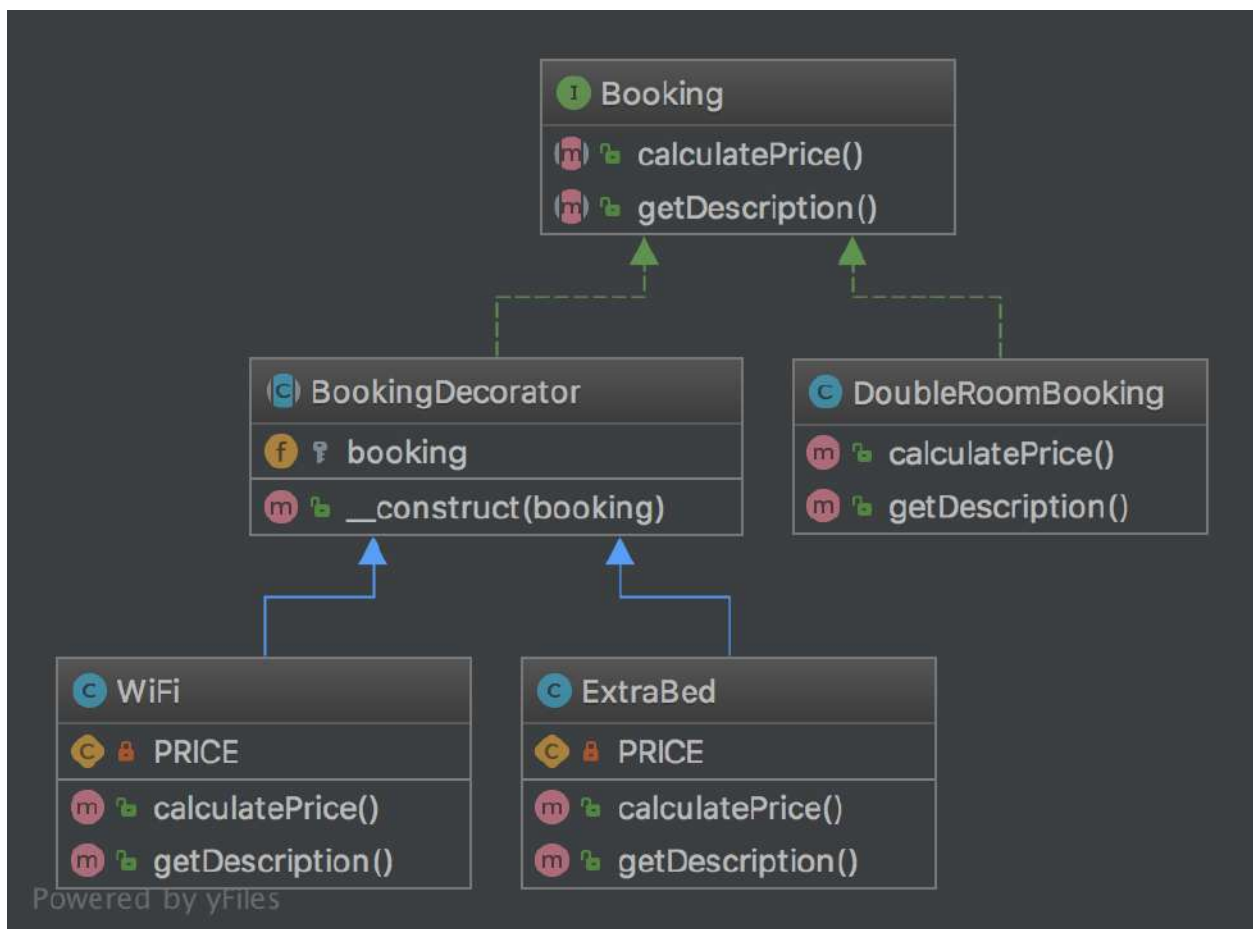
I Booking
m calculatePrice()
m getDescription()

C BookingDecorator
f booking
m __construct(booking)

C DoubleRoomBooking
m calculatePrice()
m getDescription()

C WiFi
C PRICE
m calculatePrice()
m getDescription()

C ExtraBed
C PRICE
m calculatePrice()
m getDescription()

Powered by yFiles